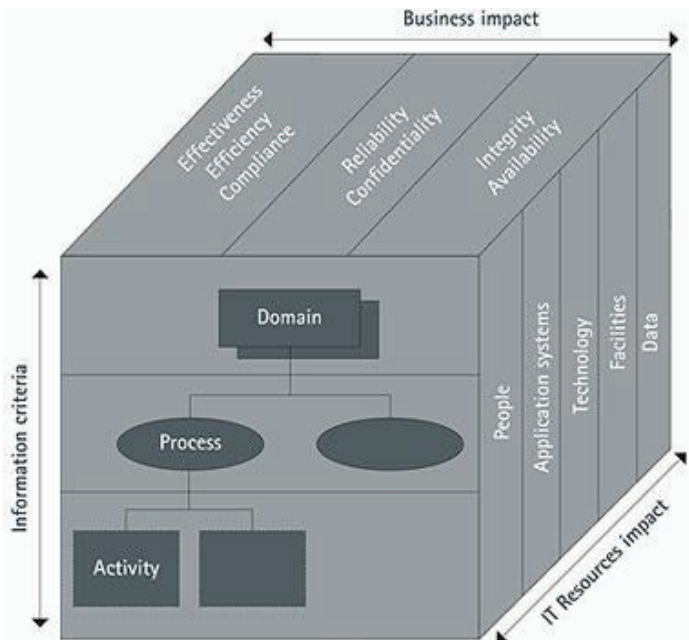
Business impact

Effectiveness
Efficiency
Compliance

Reliability
Confidentiality

Integrity
Availability

Information criteria

Domain

Process

Activity

People

Application systems

Technology

Facilities

Data

IT Resources impact